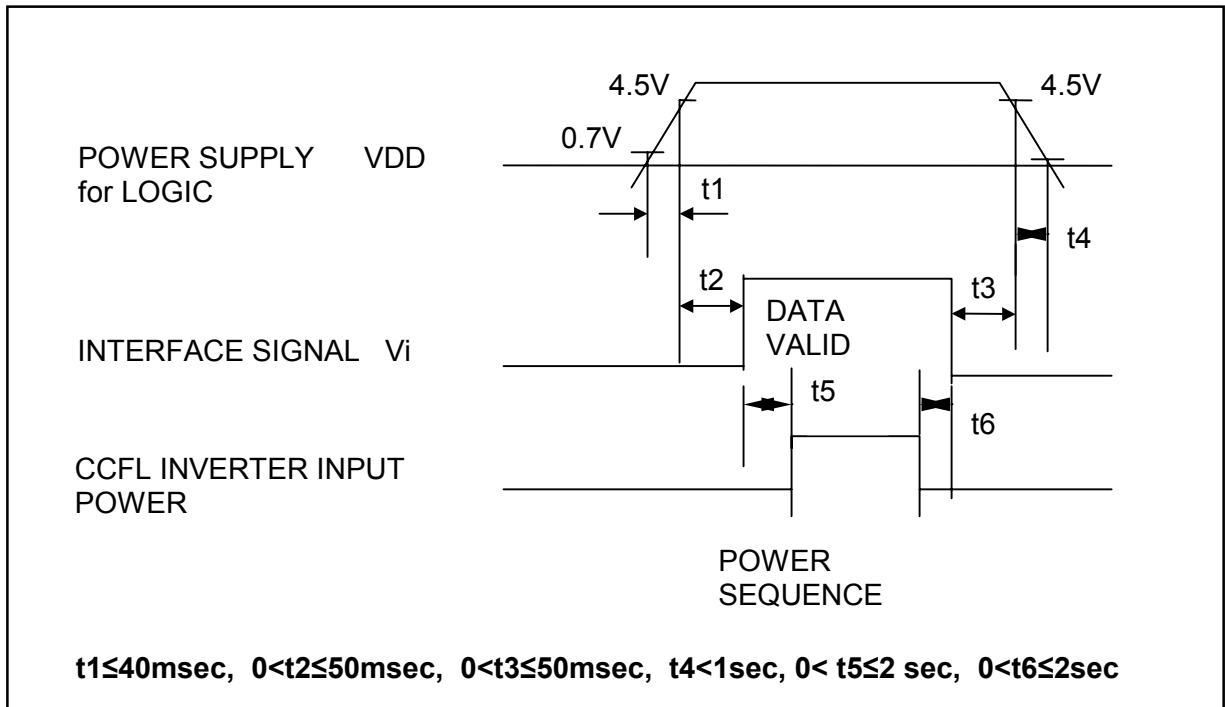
4.5V
4.5V
0.7V
POWER SUPPLY VDD for LOGIC
t1
t4
t2
t3
DATA VALID
INTERFACE SIGNAL Vi
t5
t6
CCFL INVERTER INPUT POWER
POWER SEQUENCE

t1≤40msec, 0<t2≤50msec, 0<t3≤50msec, t4<1sec, 0< t5≤2 sec, 0<t6≤2sec